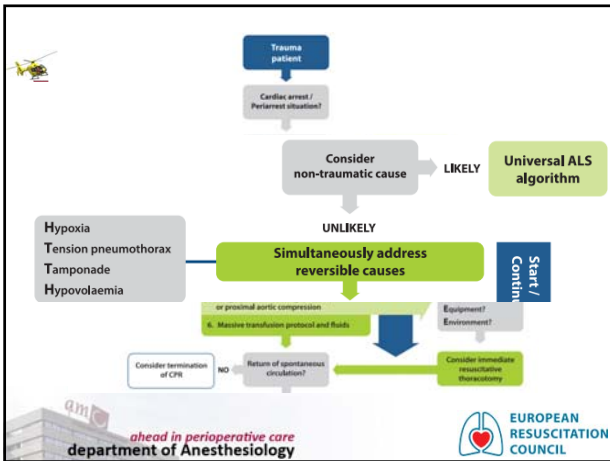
Trauma patient

Cardiac arrest / Periarrest situation?

Consider non-traumatic cause

LIKELY

Universal ALS algorithm

UNLIKELY

Hypoxia
Tension pneumothorax
Tamponade
Hypovolaemia

Simultaneously address reversible causes

Start / Contin

or proximal aortic compression

6. Massive transfusion protocol and fluids

Equipment?
Environment?

Consider termination of CPR

NO

Return of spontaneous circulation?

Consider immediate resuscitative thoracotomy

amc

ahead in perioperative care
department of Anesthesiology

EUROPEAN RESUSCITATION COUNCIL